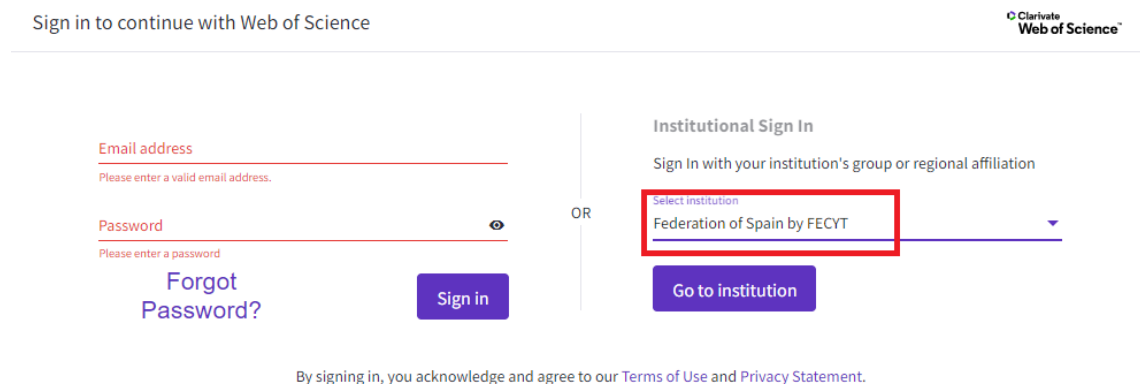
Sign in to continue with Web of Science

Clarivate
Web of Science™

Email address
Please enter a valid email address.

Password
Please enter a password

Forgot Password?

Sign in

OR

Institutional Sign In

Sign In with your institution's group or regional affiliation

Select institution
Federation of Spain by FECYT

Go to institution

By signing in, you acknowledge and agree to our Terms of Use and Privacy Statement.